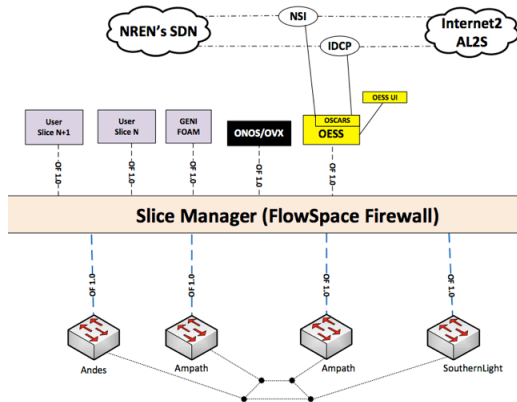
NREN's SDN

NSI

Internet2 AL2S

IDCP

OSCARS

OESS UI

User Slice N+1

User Slice N

GENI FOAM

ONOS/OVX

OESS

OF 1.0

OF 1.0

OF 1.0

OF 1.0

OF 1.0

Slice Manager (FlowSpace Firewall)

OF 1.0

OF 1.0

OF 1.0

OF 1.0

Andes

Ampath

Ampath

SouthernLight